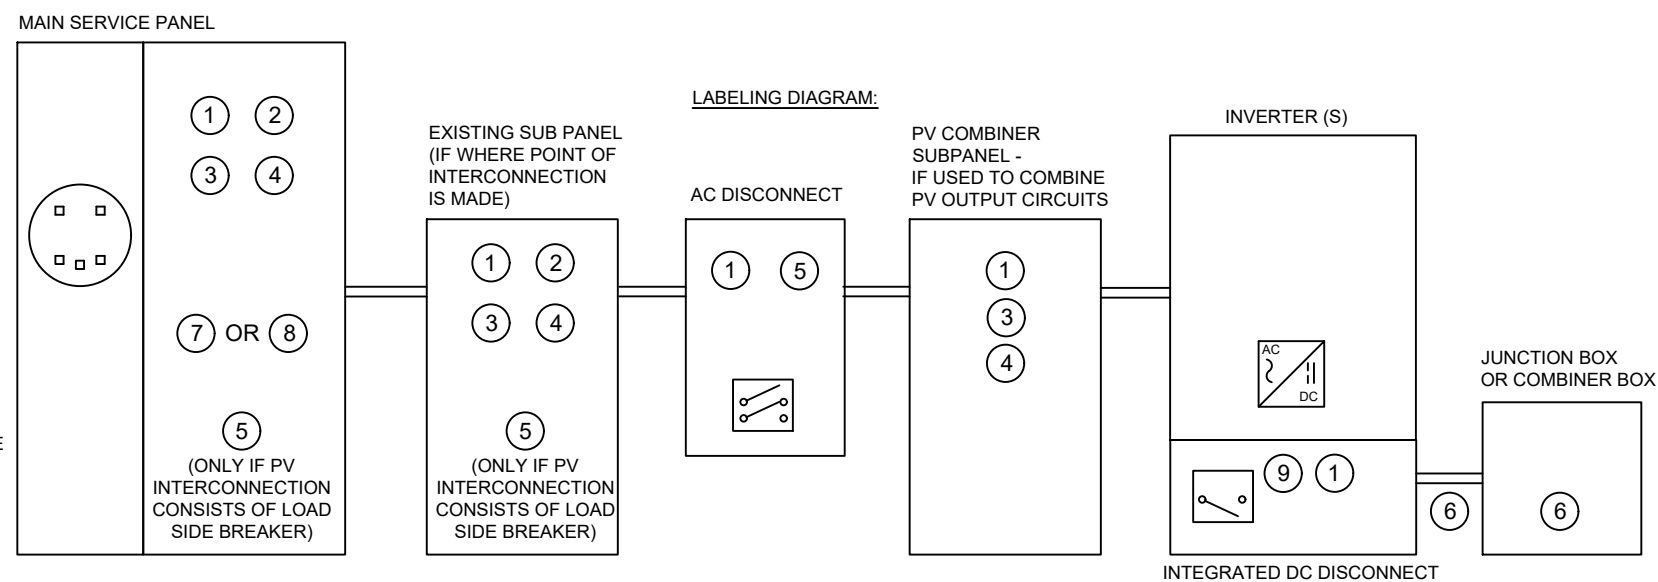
MAIN SERVICE PANEL

1 2
3 4
7 OR 8
5
(ONLY IF PV INTERCONNECTION CONSISTS OF LOAD SIDE BREAKER)

LABELING DIAGRAM:

EXISTING SUB PANEL (IF WHERE POINT OF INTERCONNECTION IS MADE)

1 2
3 4
5
(ONLY IF PV INTERCONNECTION CONSISTS OF LOAD SIDE BREAKER)

AC DISCONNECT

1 5

PV COMBINER SUBPANEL - IF USED TO COMBINE PV OUTPUT CIRCUITS

1
3
4

INVERTER (S)

AC
DC

9 1

INTEGRATED DC DISCONNECT

6

JUNCTION BOX OR COMBINER BOX

6

E